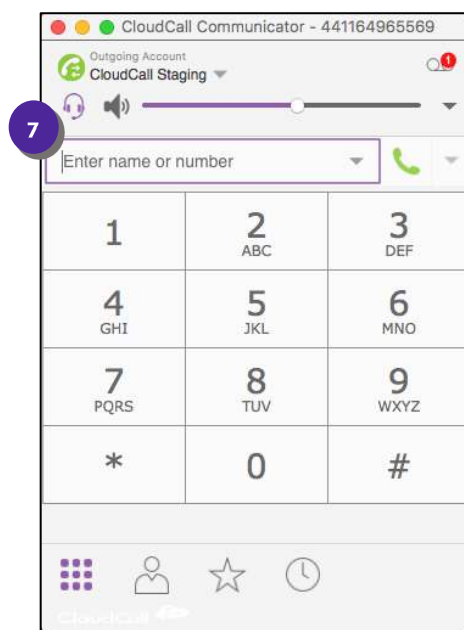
CloudCall Communicator - 441164965569

Outgoing Account
CloudCall Staging

1

7

Enter name or number

| 1 | 2 ABC | 3 DEF |
|---|---|---|
| 4 GHI | 5 JKL | 6 MNO |
| 7 PQRS | 8 TUV | 9 WXYZ |
| * | 0 | # |

CloudCall